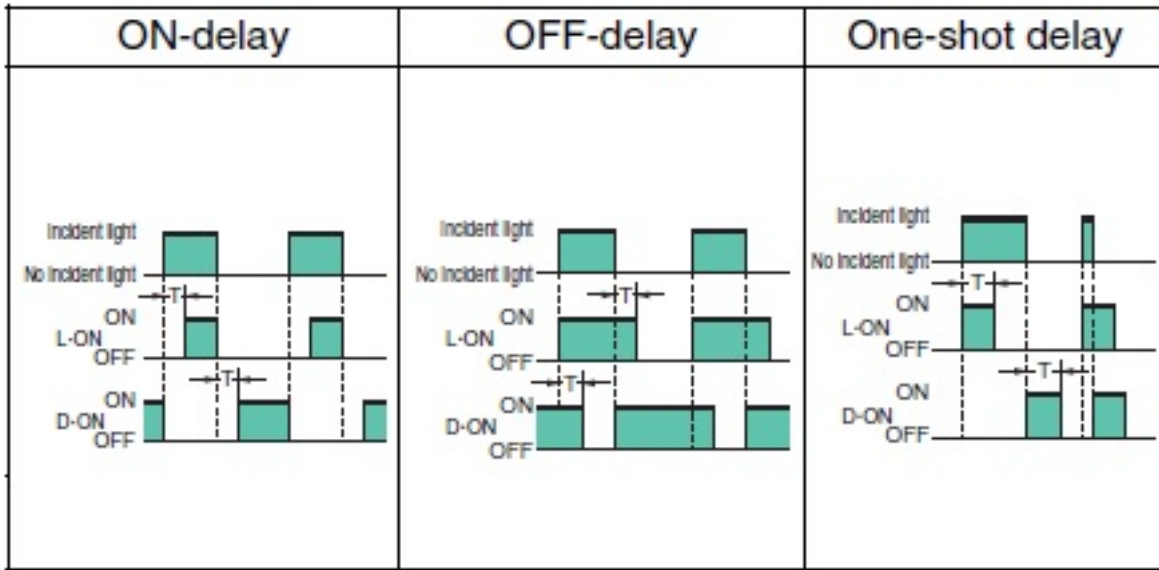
| ON-delay | OFF-delay | One-shot delay |
|---|---|---|
| Incident light<br>No incident light<br>T<br>ON<br>L-ON<br>OFF<br>T<br>ON<br>D-ON<br>OFF | Incident light<br>No incident light<br>T<br>ON<br>L-ON<br>OFF<br>T<br>ON<br>D-ON<br>OFF | Incident light<br>No incident light<br>T<br>ON<br>L-ON<br>OFF<br>T<br>ON<br>D-ON<br>OFF |